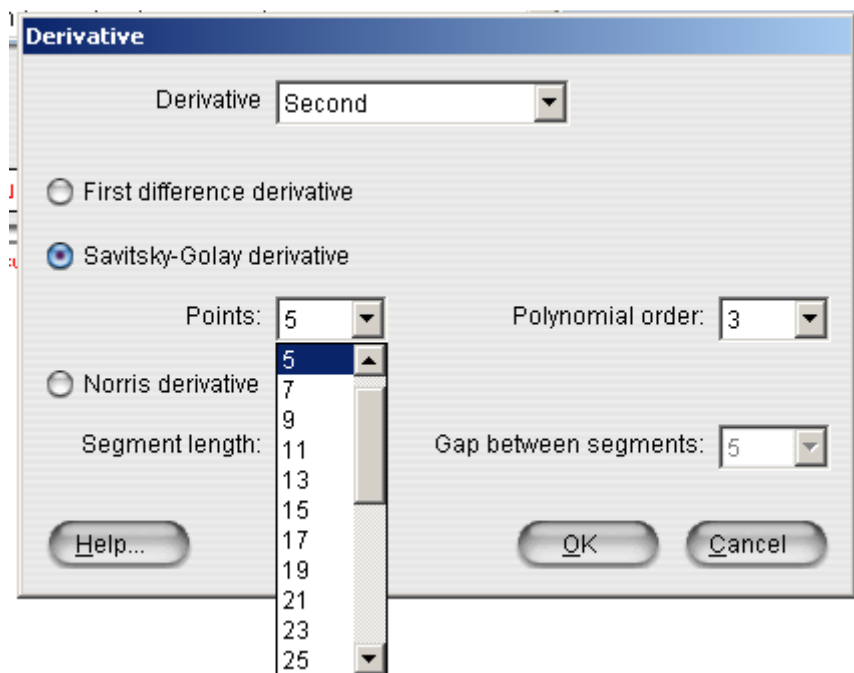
Derivative

Derivative Second

First difference derivative

Savitsky-Golay derivative

Points: 5

Polynomial order: 3

5
7
9
11
13
15
17
19
21
23
25

Norris derivative

Segment length:

Gap between segments: 5

Help...

OK

Cancel